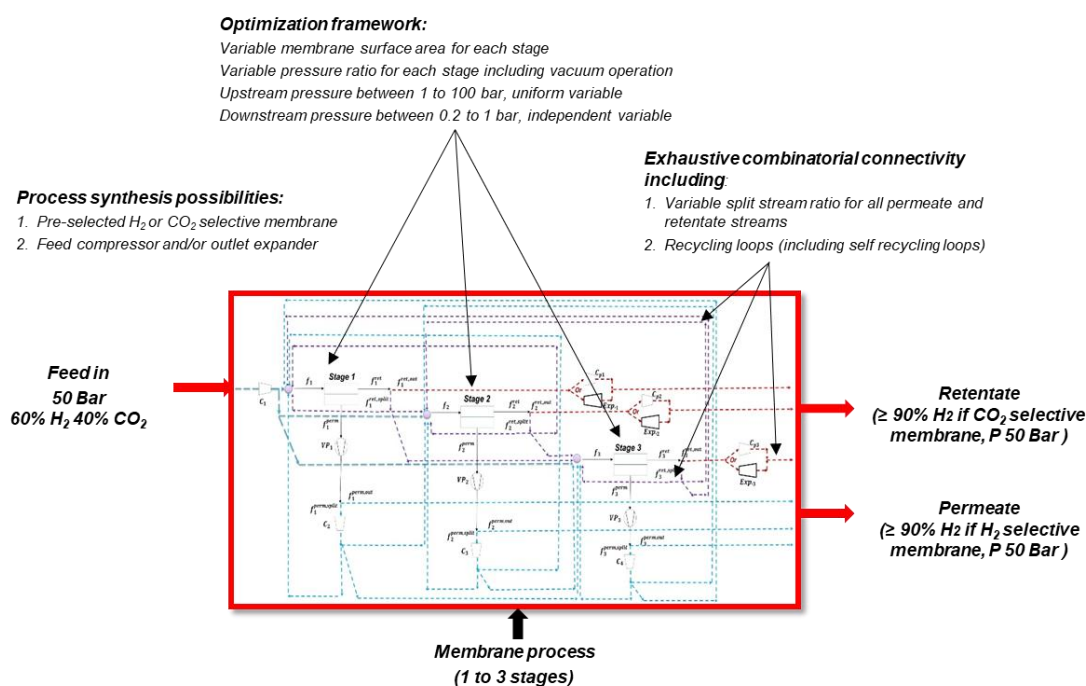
**Optimization framework:**
Variable membrane surface area for each stage
Variable pressure ratio for each stage including vacuum operation
Upstream pressure between 1 to 100 bar, uniform variable
Downstream pressure between 0.2 to 1 bar, independent variable

**Exhaustive combinatorial connectivity including:**
1. Variable split stream ratio for all permeate and retentate streams
2. Recycling loops (including self recycling loops)

**Process synthesis possibilities:**
1. Pre-selected $H_2$ or $CO_2$ selective membrane
2. Feed compressor and/or outlet expander

Feed in
50 Bar
60% $H_2$ 40% $CO_2$

$C_1$ $f_1$ Stage 1 $f_1^{ret}$ $f_1^{ret,out}$ $f_1^{ret,split}$ $f_1^{perm}$ $VP_1$ $f_1^{perm,split}$ $f_1^{perm,out}$ $C_2$
$f_2$ Stage 2 $f_2^{ret}$ $f_2^{ret,out}$ $f_2^{ret,split}$ $f_2^{perm}$ $VP_2$ $f_2^{perm,split}$ $f_2^{perm,out}$ $C_3$
$f_3$ Stage 3 $f_3^{ret}$ $f_3^{ret,split}$ $f_3^{perm}$ $VP_3$ $f_3^{perm,split}$ $f_3^{perm,out}$ $C_4$
$C_{p1}$ Or $Exp_1$ $C_{p2}$ Or $Exp_2$ $C_{p3}$ Or $Exp_3$

Retentate
(≥ 90% $H_2$ if $CO_2$ selective membrane, P 50 Bar )

Permeate
(≥ 90% $H_2$ if $H_2$ selective membrane, P 50 Bar )

Membrane process
(1 to 3 stages)